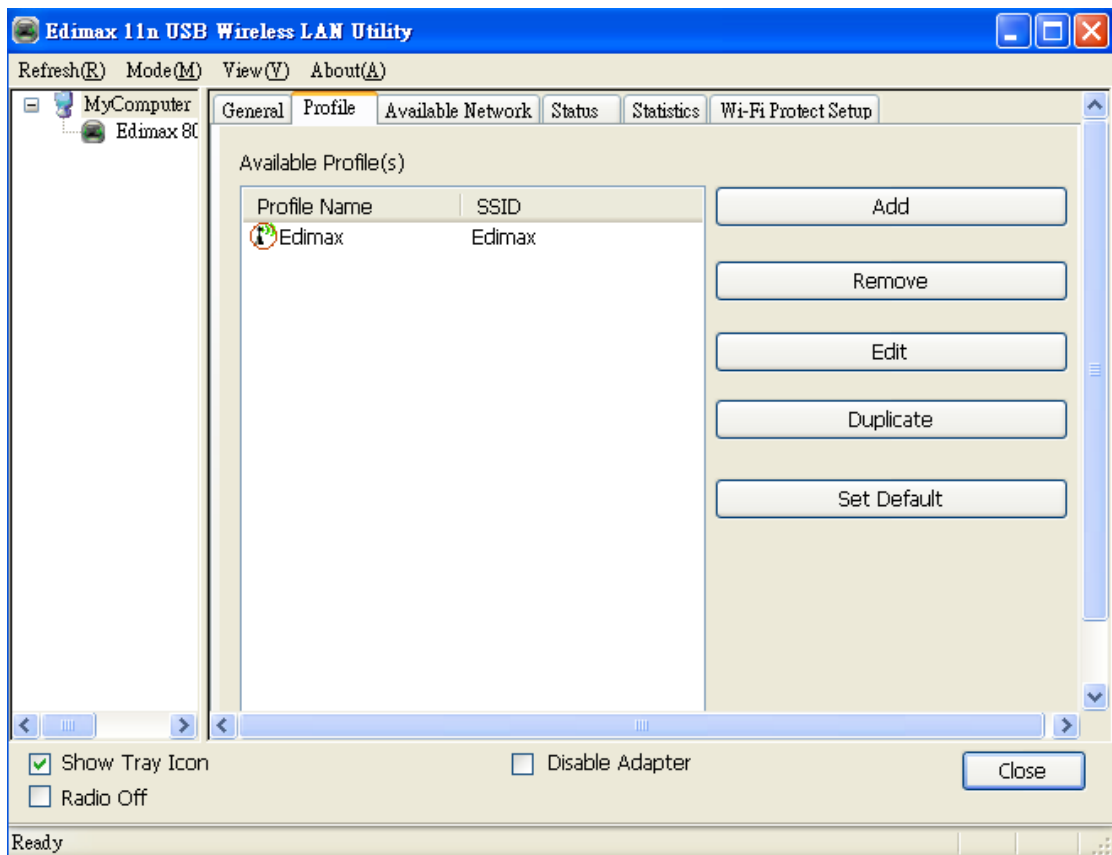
Edimax 11n USB Wireless LAN Utility

Refresh(R) Mode(M) View(V) About(A)

MyComputer
Edimax 80

General | Profile | Available Network | Status | Statistics | Wi-Fi Protect Setup

Available Profile(s)

| Profile Name | SSID |
|---|---|
| Edimax | Edimax |

Add

Remove

Edit

Duplicate

Set Default

Show Tray Icon

Radio Off

Disable Adapter

Close

Ready